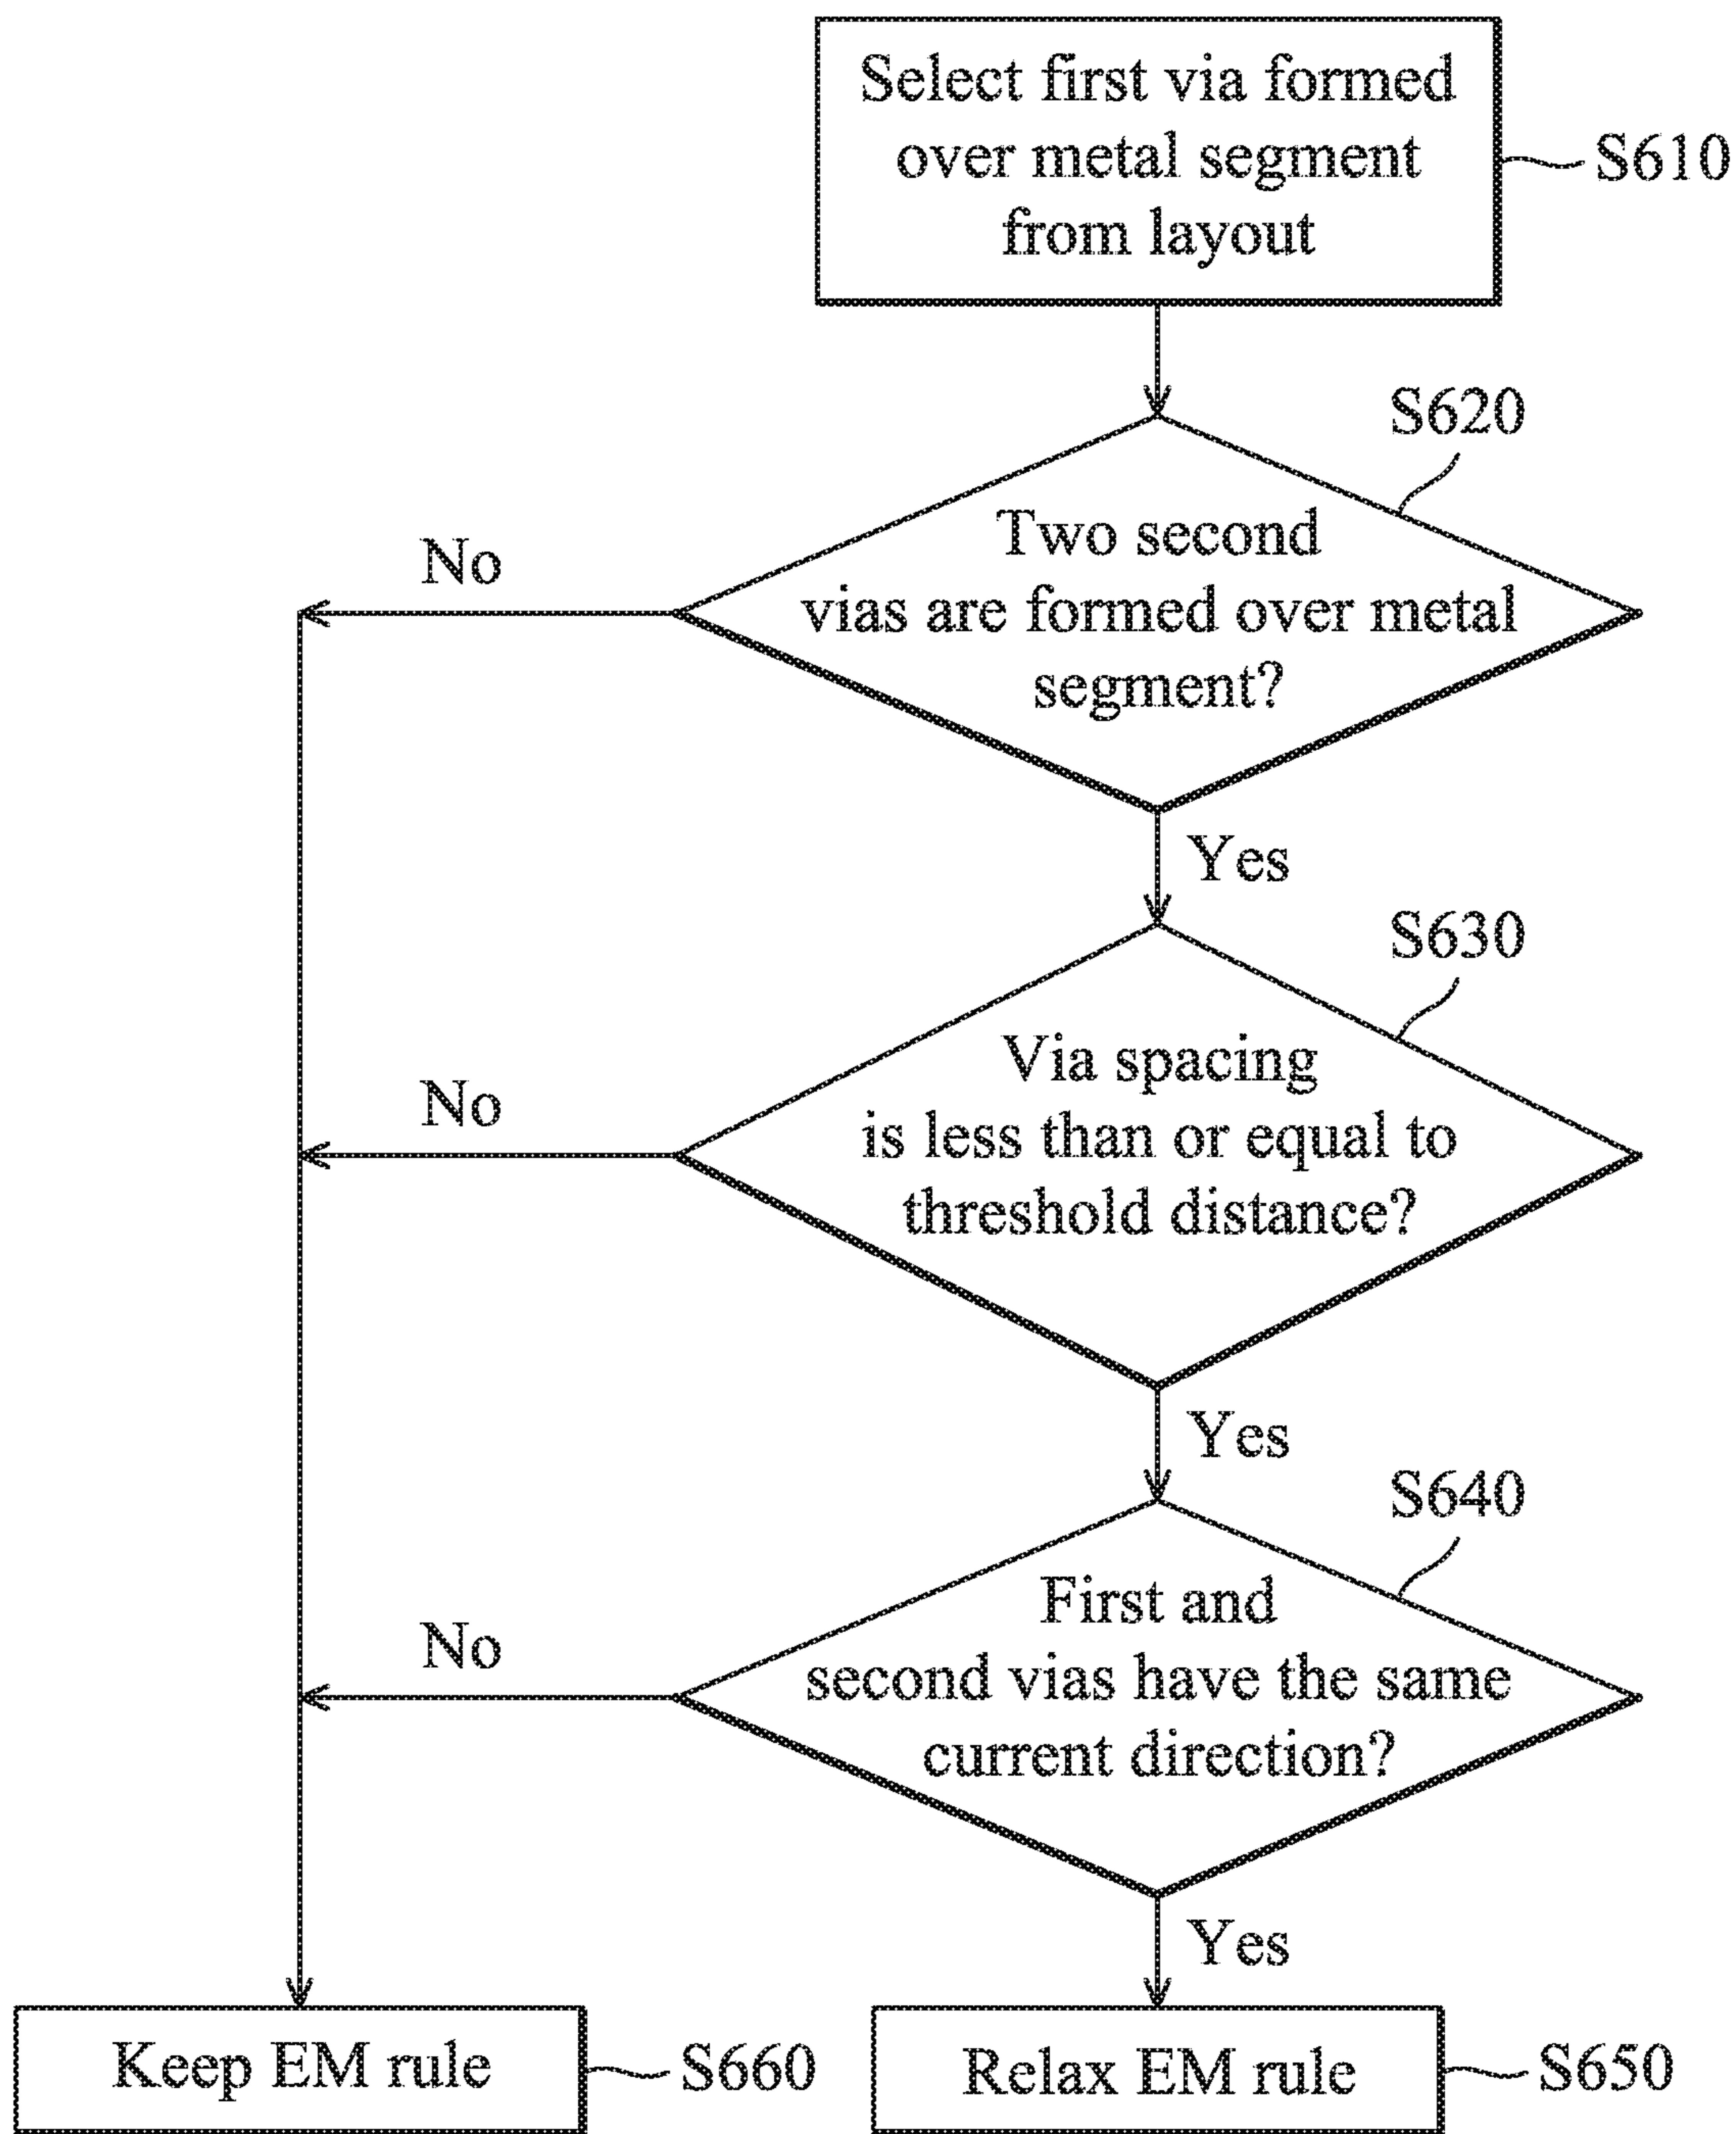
Select first via formed over metal segment from layout

S610

S620

Two second vias are formed over metal segment?

No

Yes

S630

Via spacing is less than or equal to threshold distance?

No

Yes

S640

First and second vias have the same current direction?

No

Yes

Keep EM rule

S660

Relax EM rule

S650